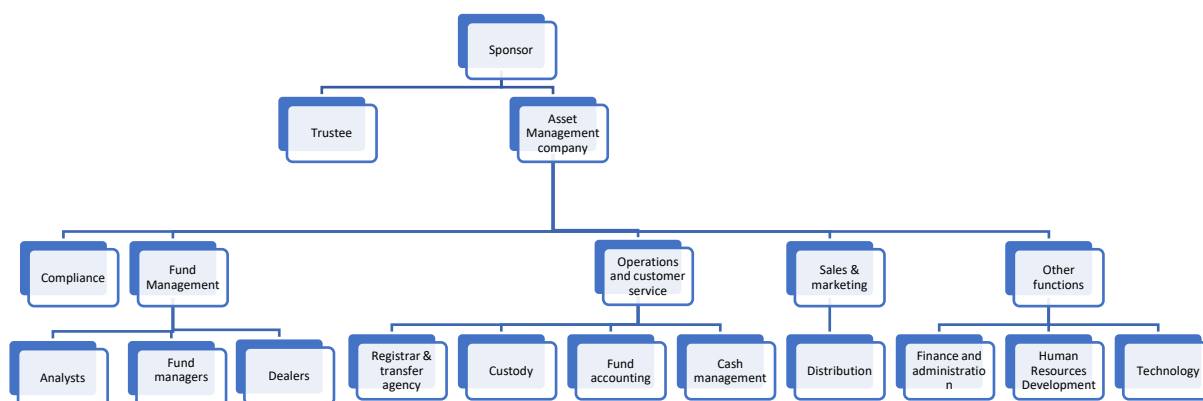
Sponsor

Trustee

Asset Management company

Compliance

Fund Management

Operations and customer service

Sales & marketing

Other functions

Analysts

Fund managers

Dealers

Registrar & transfer agency

Custody

Fund accounting

Cash management

Distribution

Finance and administratio n

Human Resources Development

Technology